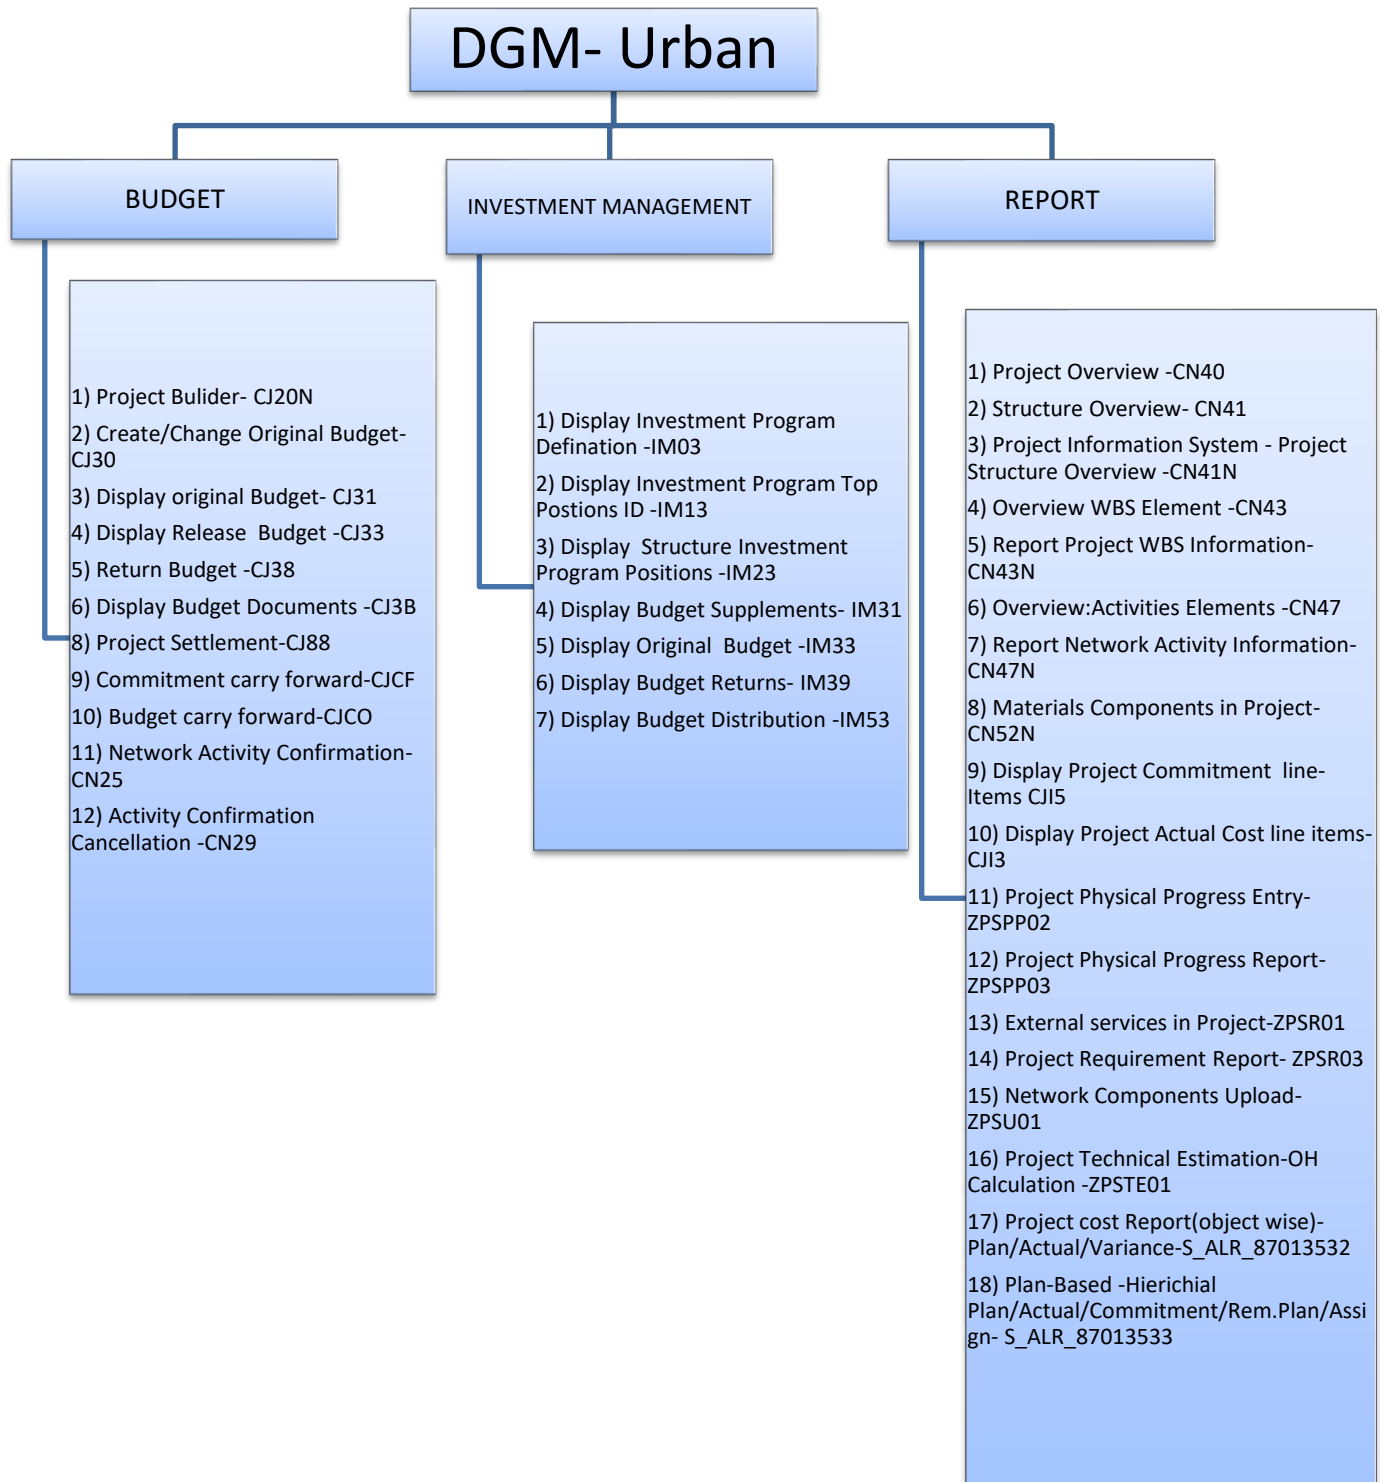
DGM- Urban

BUDGET

1) Project Bulider- CJ20N
2) Create/Change Original Budget-CJ30
3) Display original Budget- CJ31
4) Display Release Budget -CJ33
5) Return Budget -CJ38
6) Display Budget Documents -CJ3B
8) Project Settlement-CJ88
9) Commitment carry forward-CJCF
10) Budget carry forward-CJCO
11) Network Activity Confirmation-CN25
12) Activity Confirmation Cancellation -CN29

INVESTMENT MANAGEMENT

1) Display Investment Program Defination -IM03
2) Display Investment Program Top Postions ID -IM13
3) Display Structure Investment Program Positions -IM23
4) Display Budget Supplements- IM31
5) Display Original Budget -IM33
6) Display Budget Returns- IM39
7) Display Budget Distribution -IM53

REPORT

1) Project Overview -CN40
2) Structure Overview- CN41
3) Project Information System - Project Structure Overview -CN41N
4) Overview WBS Element -CN43
5) Report Project WBS Information-CN43N
6) Overview:Activities Elements -CN47
7) Report Network Activity Information-CN47N
8) Materials Components in Project-CN52N
9) Display Project Commitment line-Items CJI5
10) Display Project Actual Cost line items-CJI3
11) Project Physical Progress Entry-ZPSPP02
12) Project Physical Progress Report-ZPSPP03
13) External services in Project-ZPSR01
14) Project Requirement Report- ZPSR03
15) Network Components Upload-ZPSU01
16) Project Technical Estimation-OH Calculation -ZPSTE01
17) Project cost Report(object wise)-Plan/Actual/Variance-S_ALR_87013532
18) Plan-Based -Hierichial Plan/Actual/Commitment/Rem.Plan/Assign- S_ALR_87013533